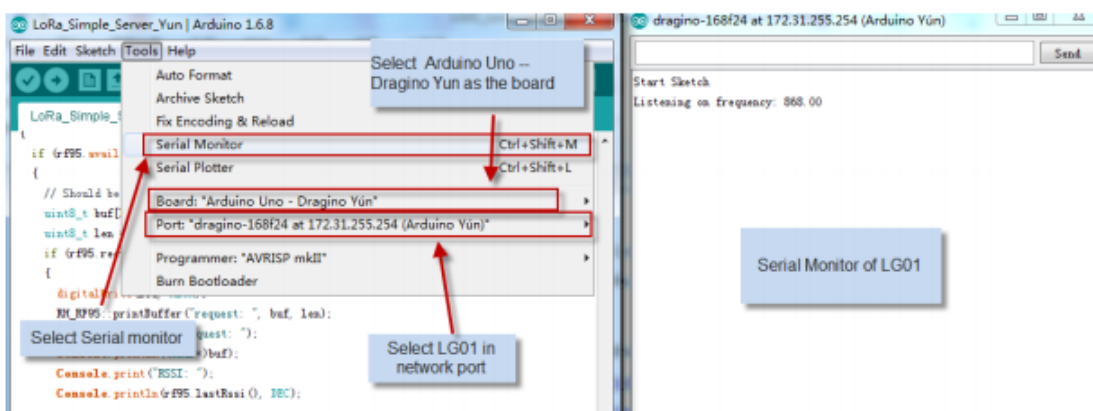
LoRa_Simple_Server_Yun | Arduino 1.6.8

File Edit Sketch Tools Help

LoRa_Simple_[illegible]

{
if (rf95.avail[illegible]
{
// Should be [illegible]
uint8_t buf[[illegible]
uint8_t len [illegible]
if (rf95.re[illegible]
{
digital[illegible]
RH_RF95::printBuffer("request: ", buf, len);
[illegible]quest: ");
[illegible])buf);
Console.print("RSSI: ");
Console.println(rf95.lastRssi(), DEC);

Auto Format
Archive Sketch
Fix Encoding & Reload
Serial Monitor Ctrl+Shift+M
Serial Plotter Ctrl+Shift+L
Board: "Arduino Uno - Dragino Yún"
Port: "dragino-168f24 at 172.31.255.254 (Arduino Yún)"
Programmer: "AVRISP mkII"
Burn Bootloader

Select Arduino Uno -- Dragino Yun as the board

Select Serial monitor

Select LG01 in network port

dragino-168f24 at 172.31.255.254 (Arduino Yún)

Send

Start Sketch
Listening on frequency: 868.00

Serial Monitor of LG01